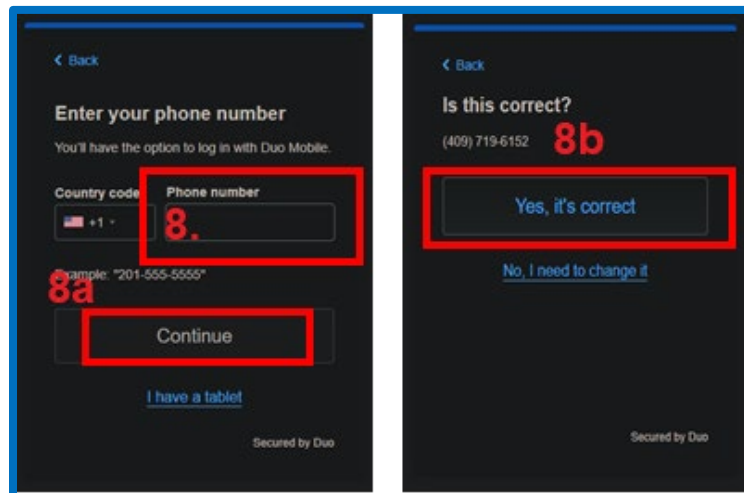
< Back

Enter your phone number

You'll have the option to log in with Duo Mobile.

Country code

+1

Phone number

8.

Example: "201-555-5555"

8a

Continue

I have a tablet

Secured by Duo

< Back

Is this correct?

(409) 719-6152

8b

Yes, it's correct

No, I need to change it

Secured by Duo